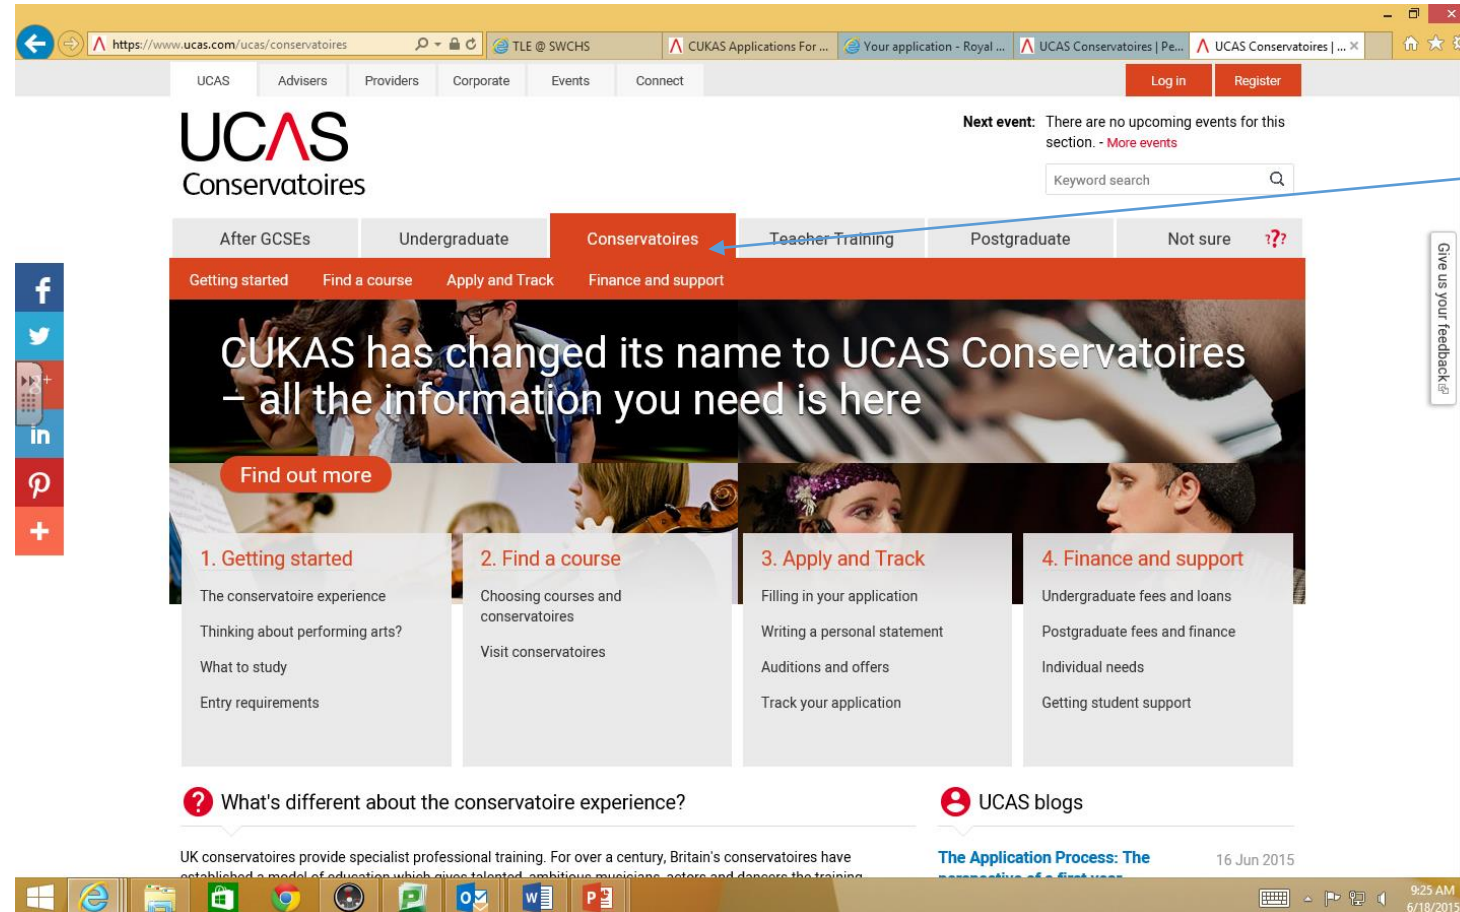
https://www.ucas.com/ucas/conservatoires
TLE @ SWCHS
CUKAS Applications For ...
Your application - Royal ...
UCAS Conservatoires | Pe...
UCAS Conservatoires | ...

UCAS
Advisers
Providers
Corporate
Events
Connect
Log in
Register

UCAS Conservatoires

Next event: There are no upcoming events for this section. - More events

Keyword search

After GCSEs
Undergraduate
Conservatoires
Teacher Training
Postgraduate
Not sure

Getting started
Find a course
Apply and Track
Finance and support

CUKAS has changed its name to UCAS Conservatoires – all the information you need is here

Find out more

Give us your feedback

1. Getting started
The conservatoire experience
Thinking about performing arts?
What to study
Entry requirements

2. Find a course
Choosing courses and conservatoires
Visit conservatoires

3. Apply and Track
Filling in your application
Writing a personal statement
Auditions and offers
Track your application

4. Finance and support
Undergraduate fees and loans
Postgraduate fees and finance
Individual needs
Getting student support

What's different about the conservatoire experience?

UK conservatoires provide specialist professional training. For over a century, Britain's conservatoires have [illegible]

UCAS blogs

The Application Process: The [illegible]
16 Jun 2015

9:25 AM
6/18/2015